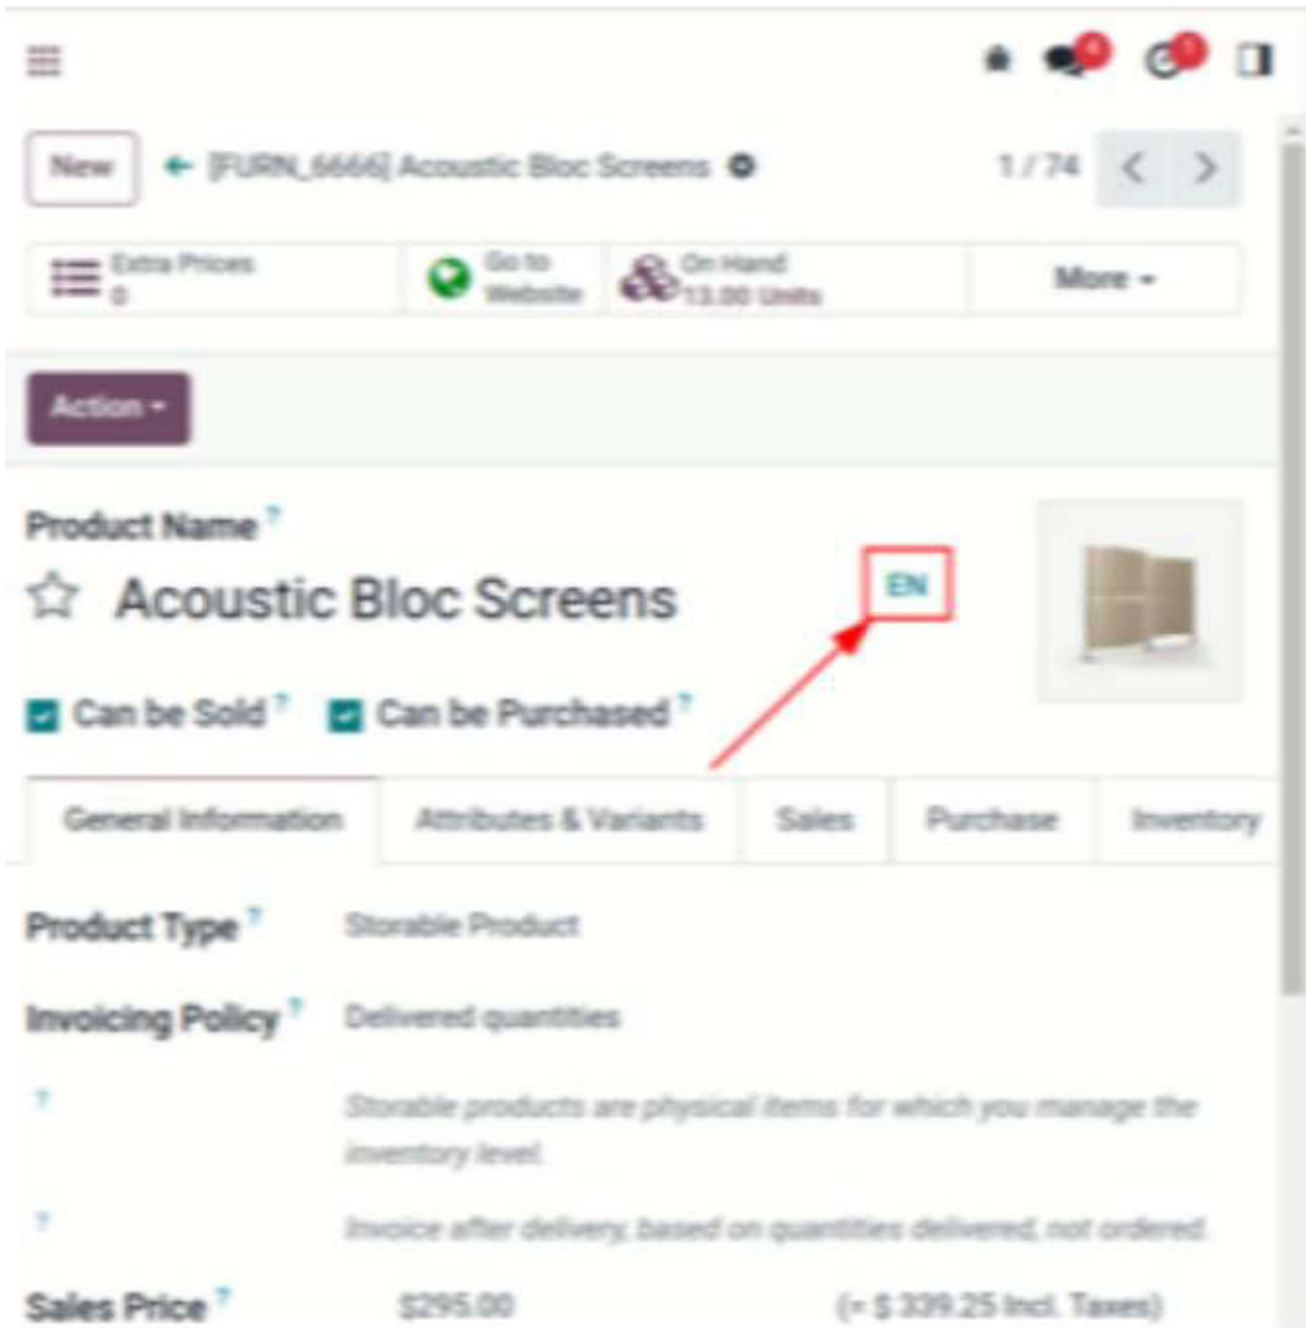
New

[FURN_6666] Acoustic Bloc Screens

1 / 74

Extra Prices
0

Go to Website

On Hand
13.00 Units

More

Action

Product Name ?

Acoustic Bloc Screens

EN

Can be Sold ?

Can be Purchased ?

General Information

Attributes & Variants

Sales

Purchase

Inventory

Product Type ?

Storable Product

Invoicing Policy ?

Delivered quantities

?

Storable products are physical items for which you manage the inventory level.

?

Invoice after delivery, based on quantities delivered, not ordered.

Sales Price ?

$295.00

(= $ 339.25 Incl. Taxes)